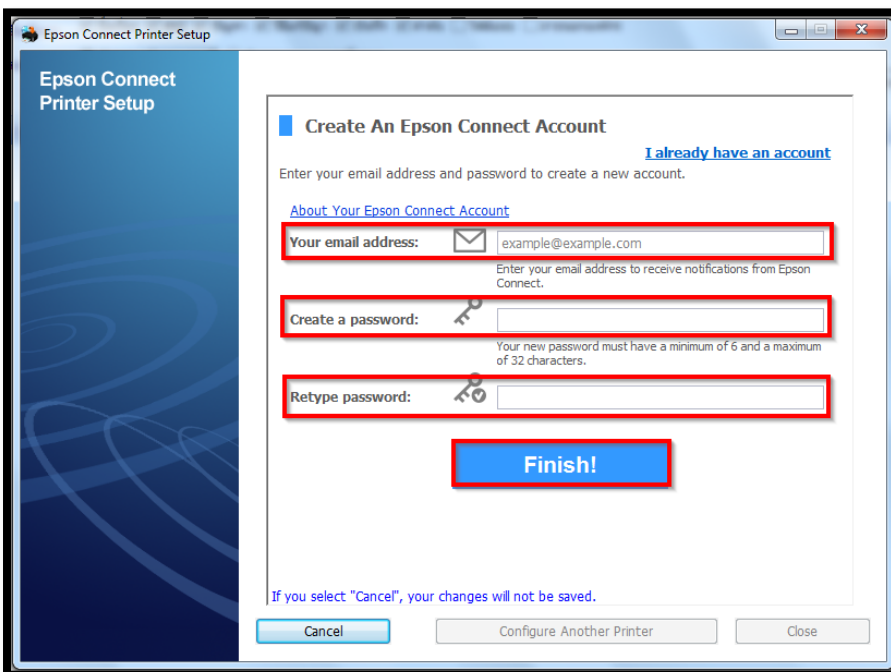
Epson Connect Printer Setup

Epson Connect Printer Setup

Create An Epson Connect Account

I already have an account

Enter your email address and password to create a new account.

About Your Epson Connect Account

Your email address: example@example.com

Enter your email address to receive notifications from Epson Connect.

Create a password:

Your new password must have a minimum of 6 and a maximum of 32 characters.

Retype password:

Finish!

If you select "Cancel", your changes will not be saved.

Cancel

Configure Another Printer

Close